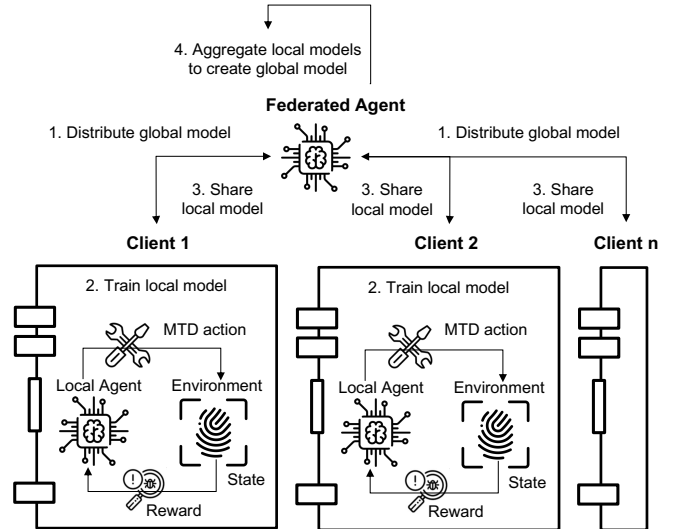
4. Aggregate local models to create global model

Federated Agent

1. Distribute global model

1. Distribute global model

3. Share local model

3. Share local model

3. Share local model

Client 1

Client 2

Client n

2. Train local model

MTD action

Local Agent

Environment

State

Reward

2. Train local model

MTD action

Local Agent

Environment

State

Reward